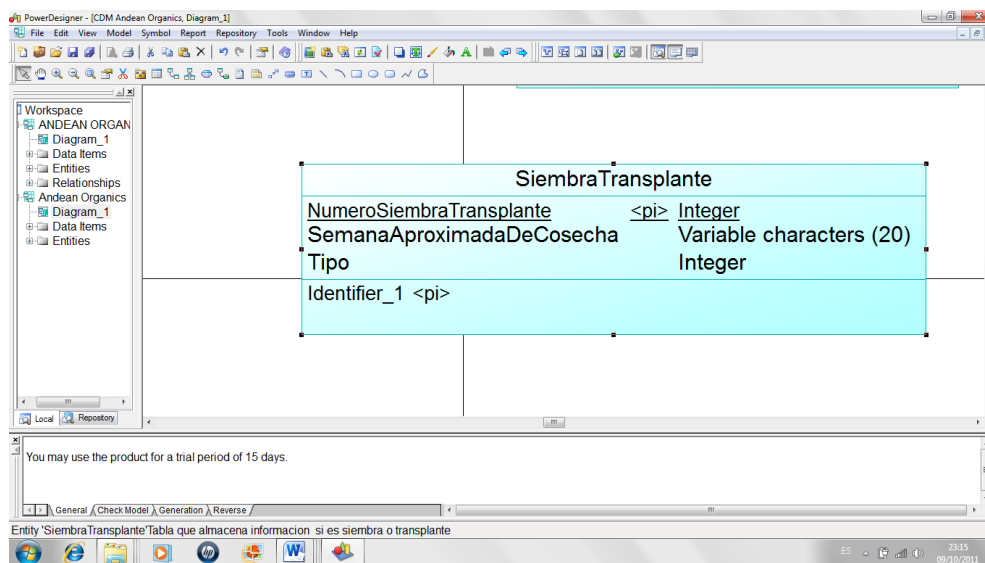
PowerDesigner - [CDM Andean Organics, Diagram_1]

File Edit View Model Symbol Report Repository Tools Window Help

Workspace
ANDEAN ORGAN
Diagram_1
Data Items
Entities
Relationships
Andean Organics
Diagram_1
Data Items
Entities

Local Repository

SiembraTransplante

| NumeroSiembraTransplante | <pi> | Integer |
|---|---|---|
| SemanaAproximadaDeCosecha | | Variable characters (20) |
| Tipo | | Integer |

Identifier_1 <pi>

You may use the product for a trial period of 15 days.

General Check Model Generation Reverse

Entity 'SiembraTransplante'Tabla que almacena informacion si es siembra o transplante

ES 23:15 09/10/2011